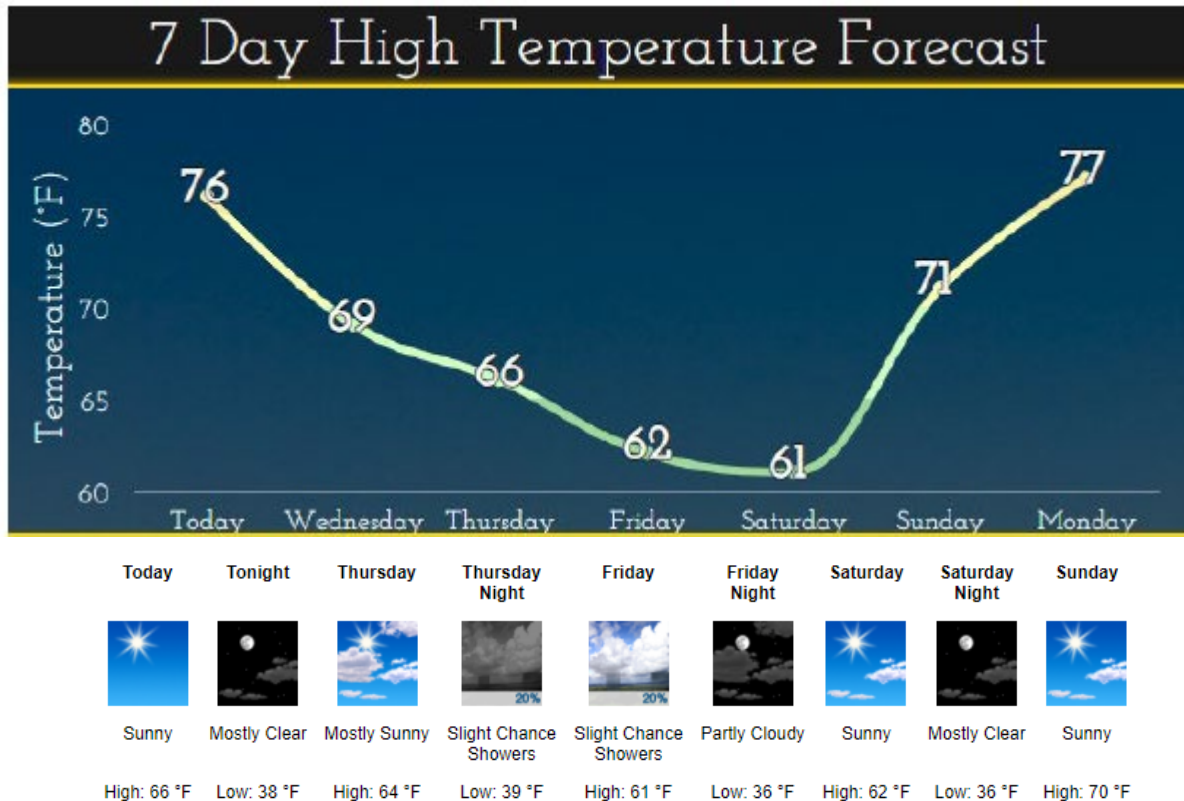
7 Day High Temperature Forecast

Temperature (°F)

80
75
70
65
60

76
69
66
62
61
71
77

Today Wednesday Thursday Friday Saturday Sunday Monday

| Today | Tonight | Thursday | Thursday Night | Friday | Friday Night | Saturday | Saturday Night | Sunday |
|---|---|---|---|---|---|---|---|---|
| | | | 20% | 20% | | | | |
| Sunny | Mostly Clear | Mostly Sunny | Slight Chance Showers | Slight Chance Showers | Partly Cloudy | Sunny | Mostly Clear | Sunny |
| High: 66 °F | Low: 38 °F | High: 64 °F | Low: 39 °F | High: 61 °F | Low: 36 °F | High: 62 °F | Low: 36 °F | High: 70 °F |